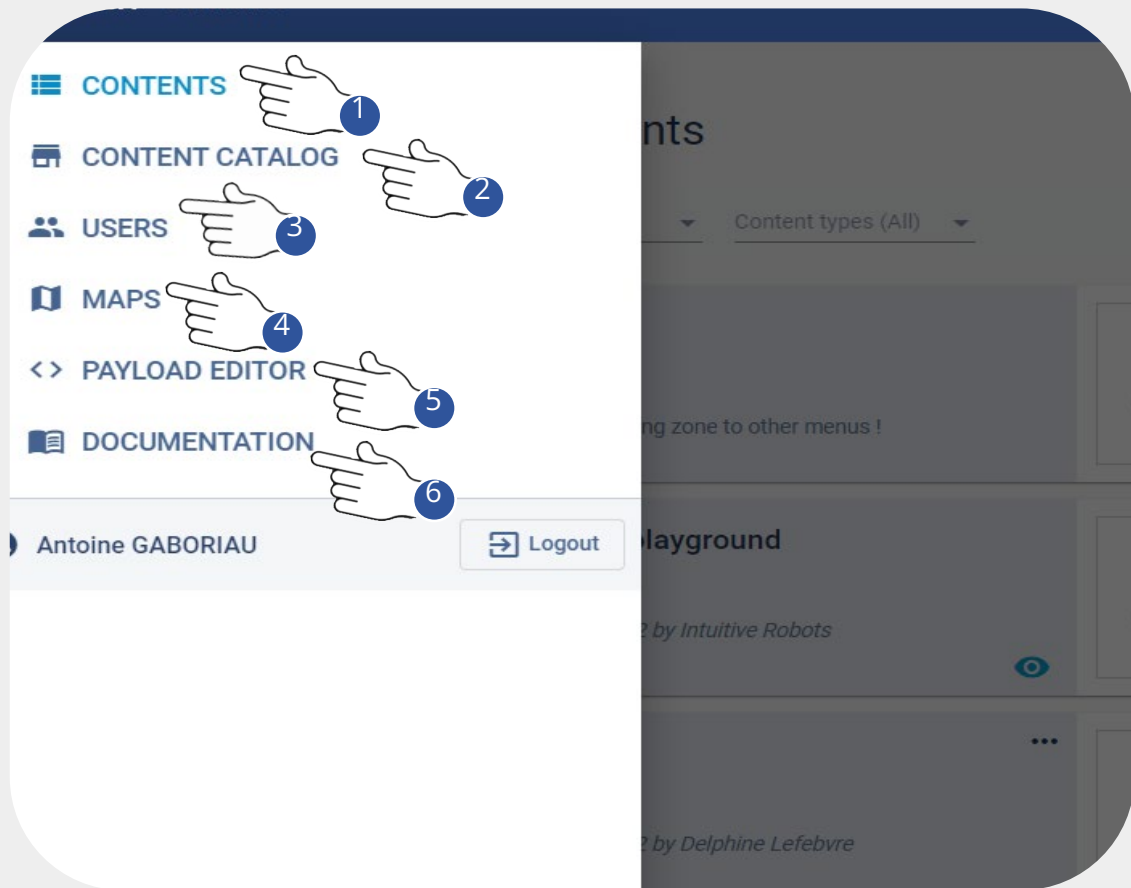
CONTENTS
1
CONTENT CATALOG
2
USERS
3
MAPS
4
PAYLOAD EDITOR
5
DOCUMENTATION
6
Antoine GABORIAU
Logout

nts
Content types (All)
ng zone to other menus !
playground
2 by Intuitive Robots
2 by Delphine Lefebvre